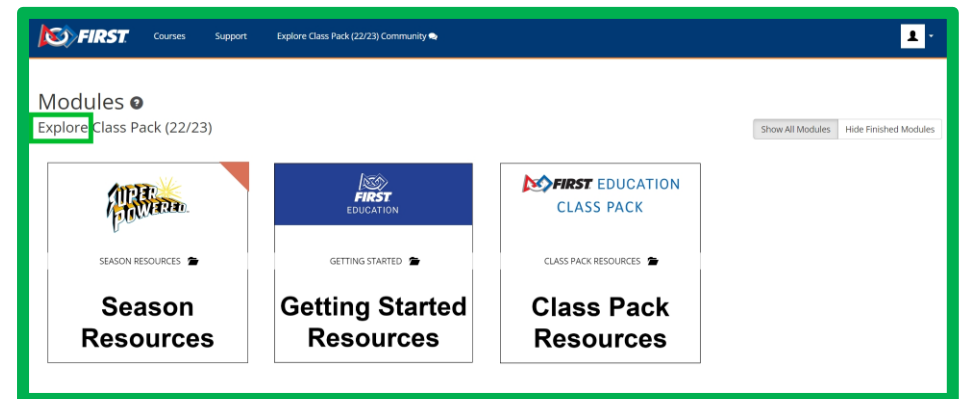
FIRST Courses Support Explore Class Pack (22/23) Community

Modules

Explore Class Pack (22/23)

Show All Modules Hide Finished Modules

SUPER POWERED

SEASON RESOURCES

Season Resources

FIRST EDUCATION

GETTING STARTED

Getting Started Resources

FIRST EDUCATION CLASS PACK

CLASS PACK RESOURCES

Class Pack Resources